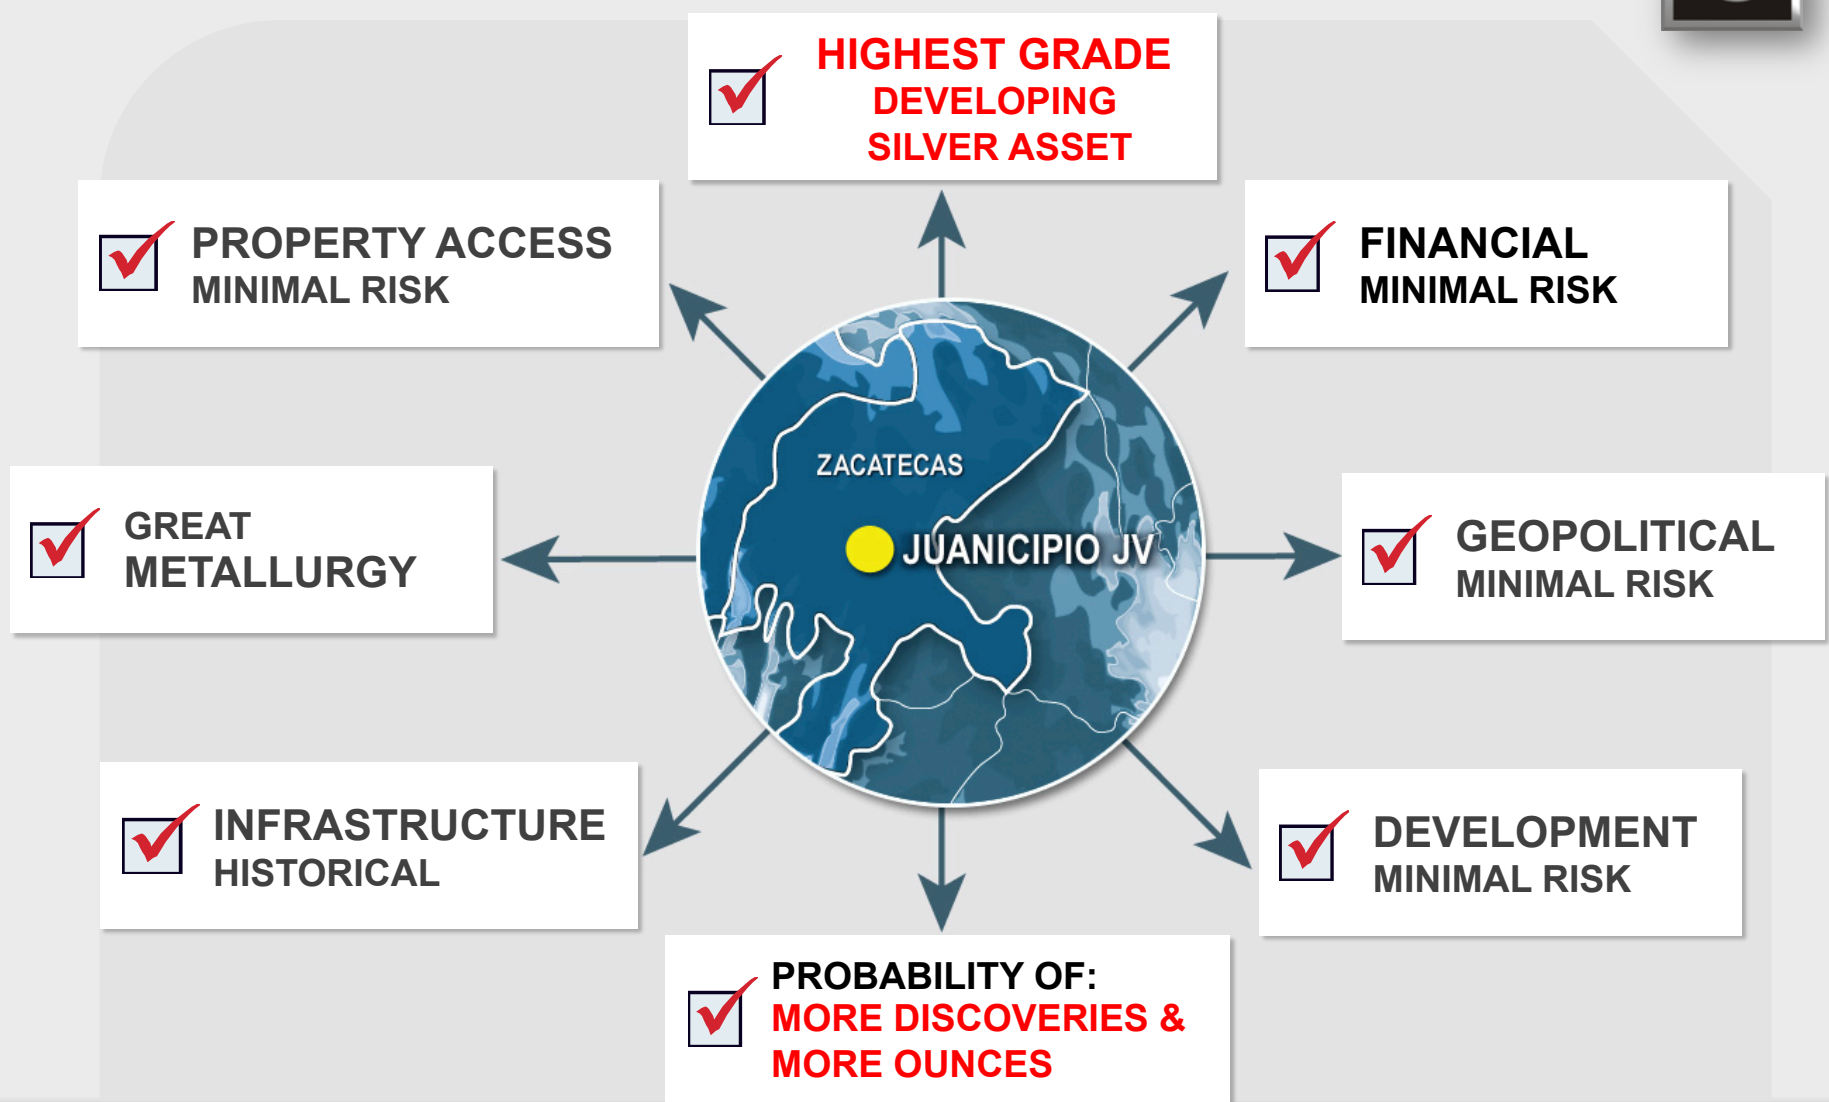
HIGHEST GRADE
DEVELOPING
SILVER ASSET

PROPERTY ACCESS
MINIMAL RISK

FINANCIAL
MINIMAL RISK

ZACATECAS

JUANICIPIO JV

GREAT
METALLURGY

GEOPOLITICAL
MINIMAL RISK

INFRASTRUCTURE
HISTORICAL

DEVELOPMENT
MINIMAL RISK

PROBABILITY OF:
MORE DISCOVERIES &
MORE OUNCES